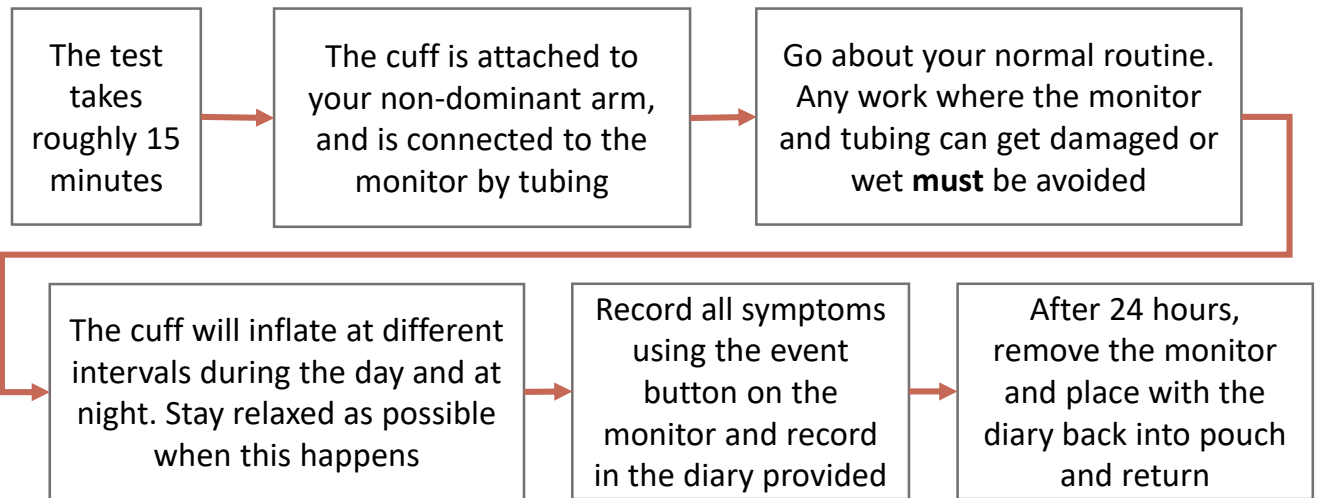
The test takes roughly 15 minutes

The cuff is attached to your non-dominant arm, and is connected to the monitor by tubing

Go about your normal routine. Any work where the monitor and tubing can get damaged or wet **must** be avoided

The cuff will inflate at different intervals during the day and at night. Stay relaxed as possible when this happens

Record all symptoms using the event button on the monitor and record in the diary provided

After 24 hours, remove the monitor and place with the diary back into pouch and return